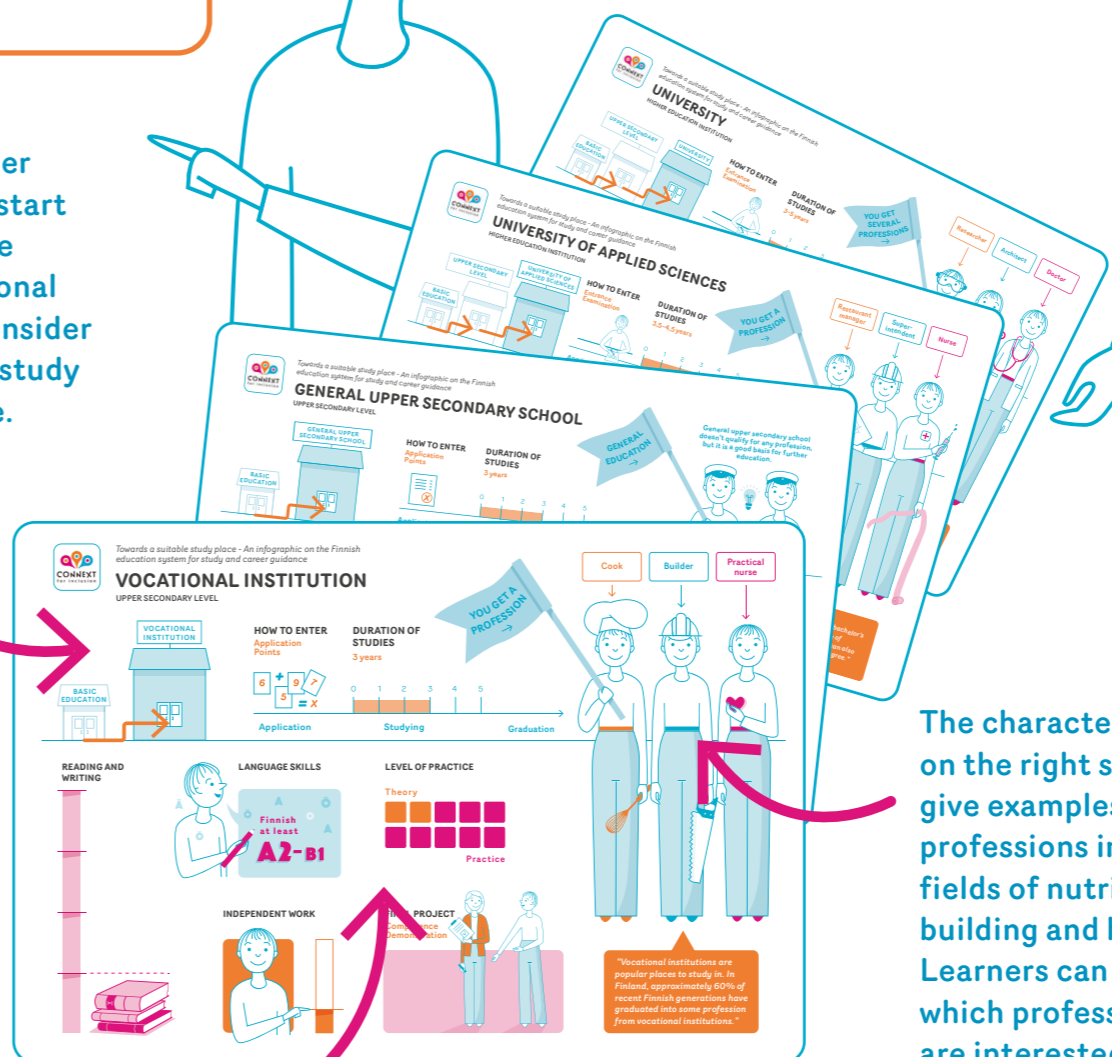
er
start
e
onal
nsider
study
e.

CONNEXT for inclusion
Towards a suitable study place - An infographic on the Finnish education system for study and career guidance
UNIVERSITY
HIGHER EDUCATION INSTITUTION
UPPER SECONDARY LEVEL
BASIC EDUCATION
UNIVERSITY
HOW TO ENTER
Entrance Examination
DURATION OF STUDIES
3-5 years
YOU GET SEVERAL PROFESSIONS
Researcher
Architect
Doctor

CONNEXT for inclusion
Towards a suitable study place - An infographic on the Finnish education system for study and career guidance
UNIVERSITY OF APPLIED SCIENCES
HIGHER EDUCATION INSTITUTION
UPPER SECONDARY LEVEL
UNIVERSITY OF APPLIED SCIENCES
BASIC EDUCATION
HOW TO ENTER
Entrance Examination
DURATION OF STUDIES
3,5-4,5 years
YOU GET A PROFESSION
Restaurant manager
Super intendent
Nurse

CONNEXT for inclusion
Towards a suitable study place - An infographic on the Finnish education system for study and career guidance
GENERAL UPPER SECONDARY SCHOOL
UPPER SECONDARY LEVEL
GENERAL UPPER SECONDARY SCHOOL
BASIC EDUCATION
HOW TO ENTER
Application Points
DURATION OF STUDIES
3 years
GENERAL EDUCATION
General upper secondary school doesn't qualify for any profession, but it is a good basis for further education.

CONNEXT for inclusion
Towards a suitable study place - An infographic on the Finnish education system for study and career guidance
VOCATIONAL INSTITUTION
UPPER SECONDARY LEVEL
VOCATIONAL INSTITUTION
BASIC EDUCATION
HOW TO ENTER
Application Points
$6 + 9 + 7 + 5 = x$
DURATION OF STUDIES
3 years
0 1 2 3 4 5
Application
Studying
Graduation
YOU GET A PROFESSION
Cook
Builder
Practical nurse
READING AND WRITING
LANGUAGE SKILLS
Finnish at least
A2-B1
LEVEL OF PRACTICE
Theory
Practice
INDEPENDENT WORK
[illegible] PROJECT
Competence Demonstration
"Vocational institutions are popular places to study in. In Finland, approximately 60% of recent Finnish generations have graduated into some profession from vocational institutions."

The characte
on the right s
give examples
professions in
fields of nutri
building and
Learners can
which profess
are intereste